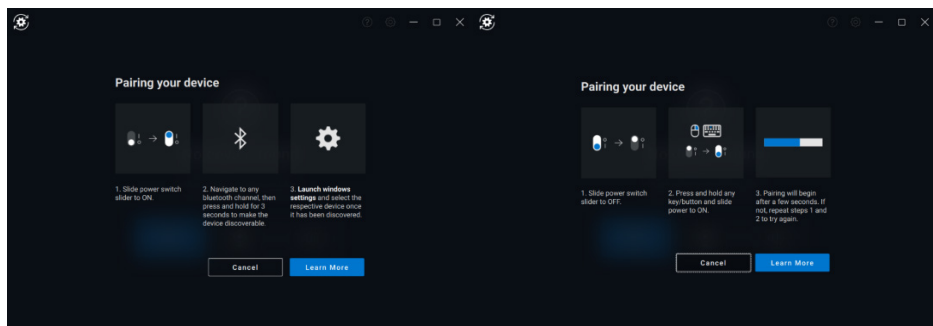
Pairing your device

1. Slide power switch slider to ON.

2. Navigate to any bluetooth channel, then press and hold for 3 seconds to make the device discoverable.

3. **Launch windows settings** and select the respective device once it has been discovered.

Cancel

Learn More

Pairing your device

1. Slide power switch slider to OFF.

2. Press and hold any key/button and slide power to ON.

3. Pairing will begin after a few seconds. If not, repeat steps 1 and 2 to try again.

Cancel

Learn More